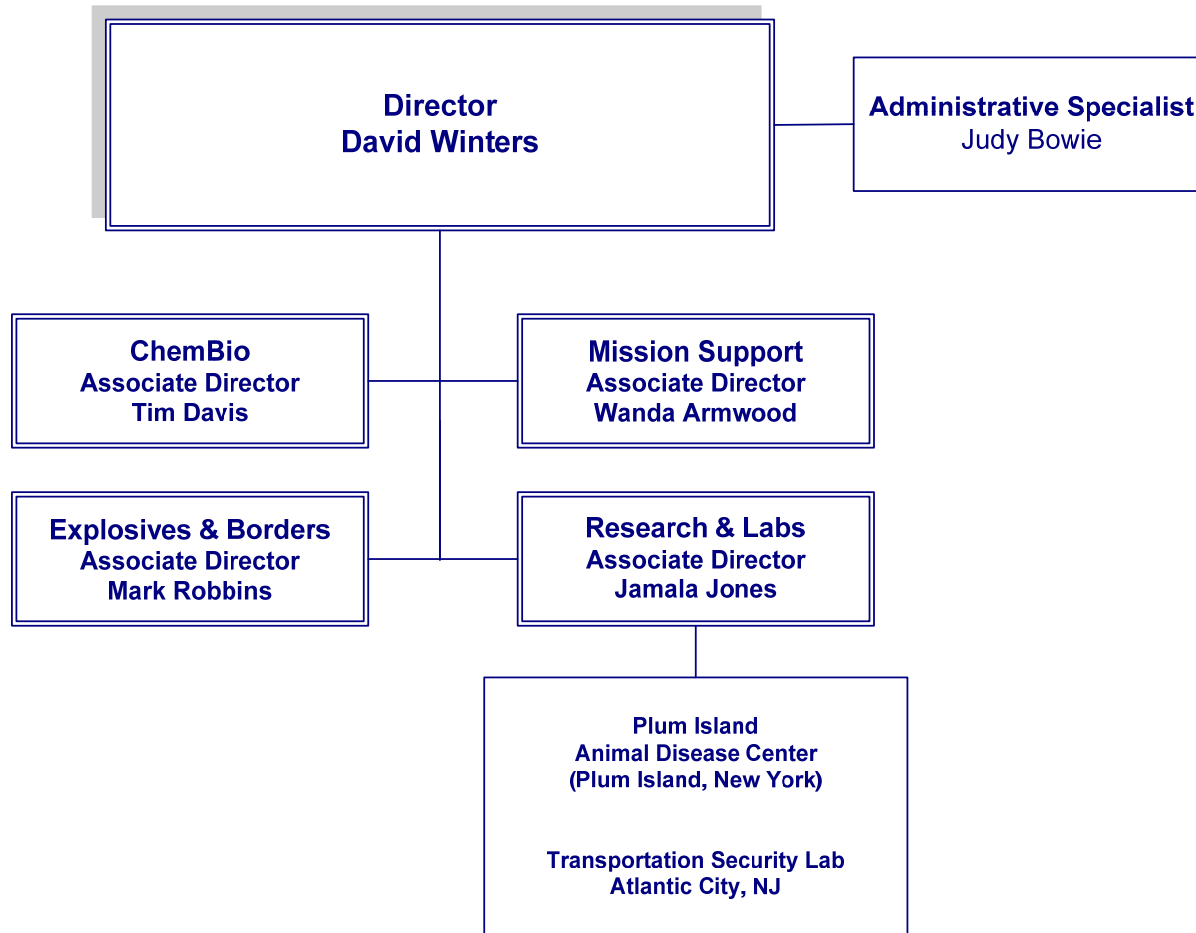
Director
David Winters

Administrative Specialist
Judy Bowie

ChemBio
Associate Director
Tim Davis

Mission Support
Associate Director
Wanda Armwood

Explosives & Borders
Associate Director
Mark Robbins

Research & Labs
Associate Director
Jamala Jones

Plum Island
Animal Disease Center
(Plum Island, New York)

Transportation Security Lab
Atlantic City, NJ